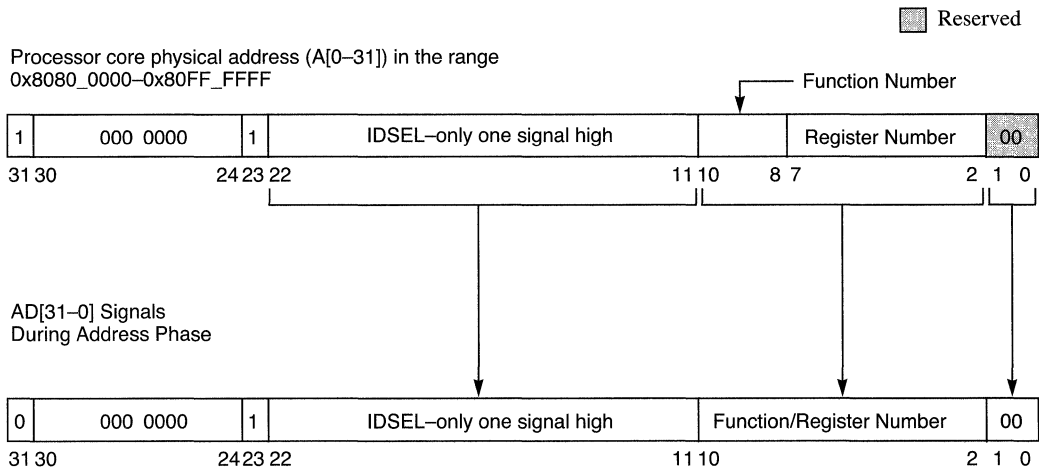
Reserved

Processor core physical address (A[0–31]) in the range 0x8080_0000–0x80FF_FFFF

Function Number

| 1 | 000 0000 | 1 | IDSEL–only one signal high | | Register Number | 00 |
|---|---|---|---|---|---|---|
| 31 | 30 24 | 23 | 22 11 | 10 8 | 7 2 | 1 0 |

AD[31–0] Signals
During Address Phase

| 0 | 000 0000 | 1 | IDSEL–only one signal high | Function/Register Number | 00 |
|---|---|---|---|---|---|
| 31 | 30 24 | 23 | 22 11 | 10 2 | 1 0 |